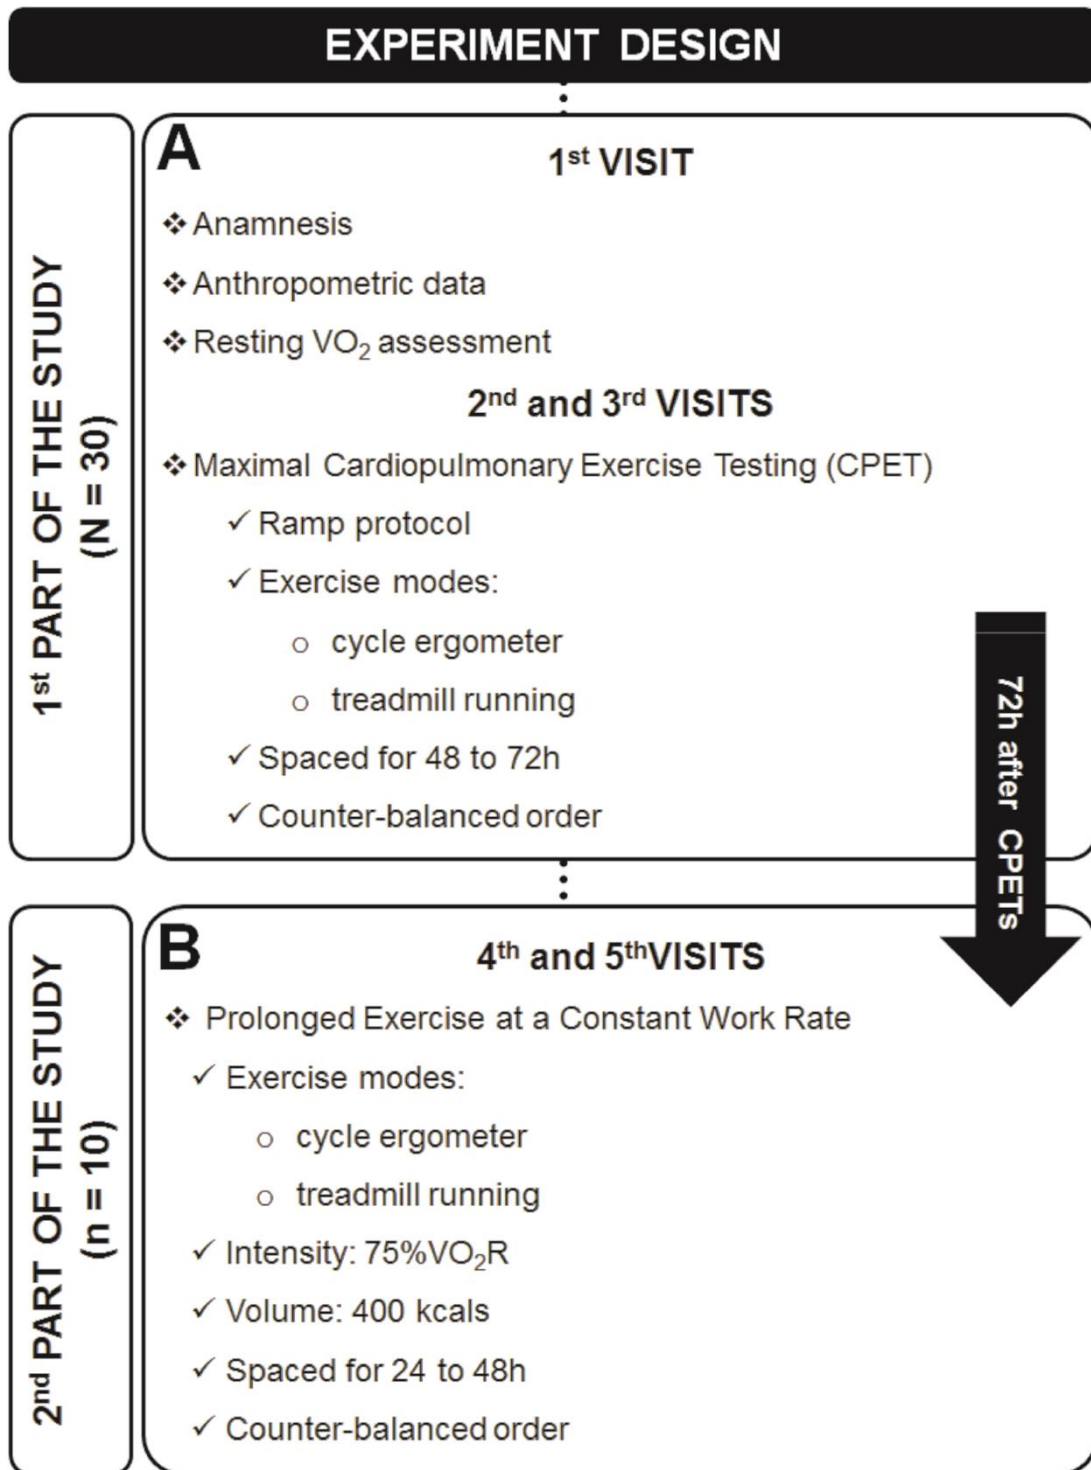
EXPERIMENT DESIGN

1$^{st}$ PART OF THE STUDY (N = 30)

A

1$^{st}$ VISIT

❖ Anamnesis

❖ Anthropometric data

❖ Resting $VO_2$ assessment

2$^{nd}$ and 3$^{rd}$ VISITS

❖ Maximal Cardiopulmonary Exercise Testing (CPET)

✓ Ramp protocol

✓ Exercise modes:

o cycle ergometer

o treadmill running

✓ Spaced for 48 to 72h

✓ Counter-balanced order

72h after CPETs

2$^{nd}$ PART OF THE STUDY (n = 10)

B

4$^{th}$ and 5$^{th}$VISITS

❖ Prolonged Exercise at a Constant Work Rate

✓ Exercise modes:

o cycle ergometer

o treadmill running

✓ Intensity: 75%$VO_2$R

✓ Volume: 400 kcals

✓ Spaced for 24 to 48h

✓ Counter-balanced order